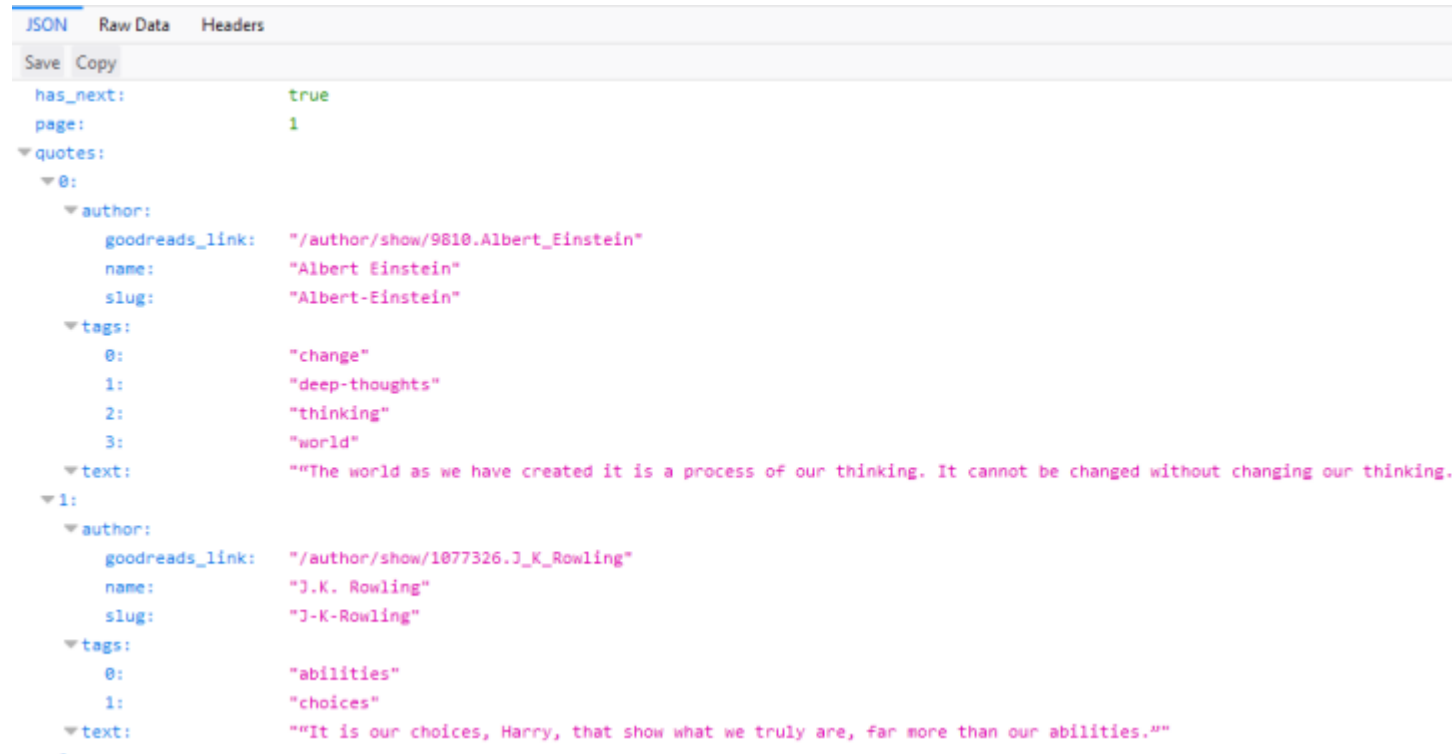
JSON Raw Data Headers

Save Copy

has_next: true
page: 1
quotes:
0:
author:
goodreads_link: "/author/show/9810.Albert_Einstein"
name: "Albert Einstein"
slug: "Albert-Einstein"
tags:
0: "change"
1: "deep-thoughts"
2: "thinking"
3: "world"
text: "“The world as we have created it is a process of our thinking. It cannot be changed without changing our thinking.
1:
author:
goodreads_link: "/author/show/1077326.J_K_Rowling"
name: "J.K. Rowling"
slug: "J-K-Rowling"
tags:
0: "abilities"
1: "choices"
text: "“It is our choices, Harry, that show what we truly are, far more than our abilities.”"